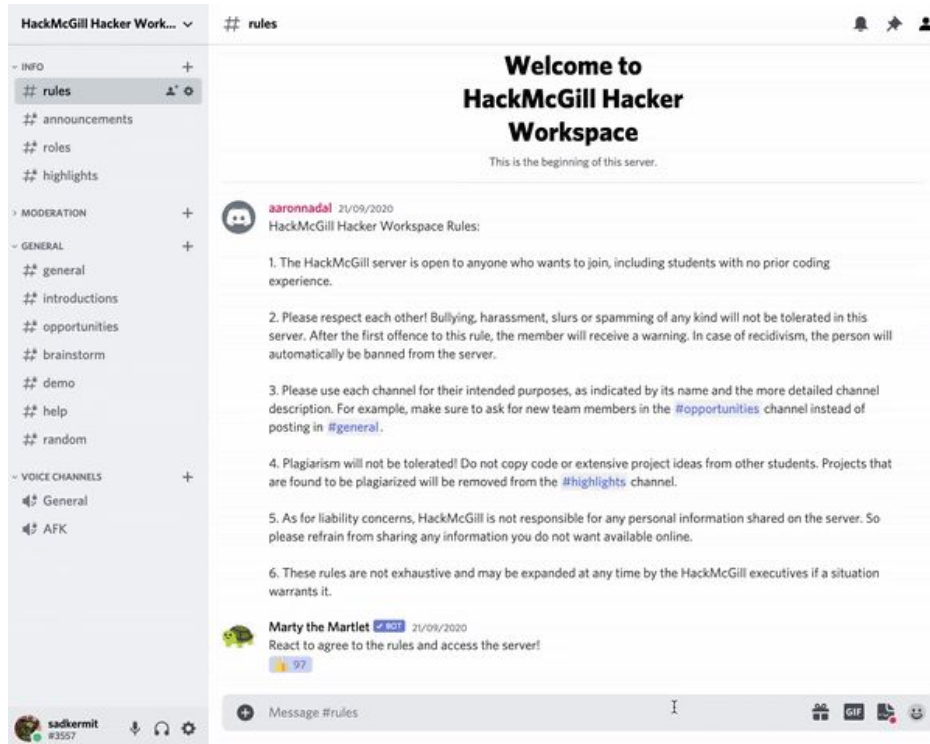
HackMcGill Hacker Work...

INFO
# rules
# announcements
# roles
# highlights
MODERATION
GENERAL
# general
# introductions
# opportunities
# brainstorm
# demo
# help
# random
VOICE CHANNELS
General
AFK

sadkermit
#3557

# rules

Welcome to HackMcGill Hacker Workspace

This is the beginning of this server.

aaronnadal 21/09/2020
HackMcGill Hacker Workspace Rules:

1. The HackMcGill server is open to anyone who wants to join, including students with no prior coding experience.

2. Please respect each other! Bullying, harassment, slurs or spamming of any kind will not be tolerated in this server. After the first offence to this rule, the member will receive a warning. In case of recidivism, the person will automatically be banned from the server.

3. Please use each channel for their intended purposes, as indicated by its name and the more detailed channel description. For example, make sure to ask for new team members in the #opportunities channel instead of posting in #general.

4. Plagiarism will not be tolerated! Do not copy code or extensive project ideas from other students. Projects that are found to be plagiarized will be removed from the #highlights channel.

5. As for liability concerns, HackMcGill is not responsible for any personal information shared on the server. So please refrain from sharing any information you do not want available online.

6. These rules are not exhaustive and may be expanded at any time by the HackMcGill executives if a situation warrants it.

Marty the Martlet BOT 21/09/2020
React to agree to the rules and access the server!
97

Message #rules
GIF